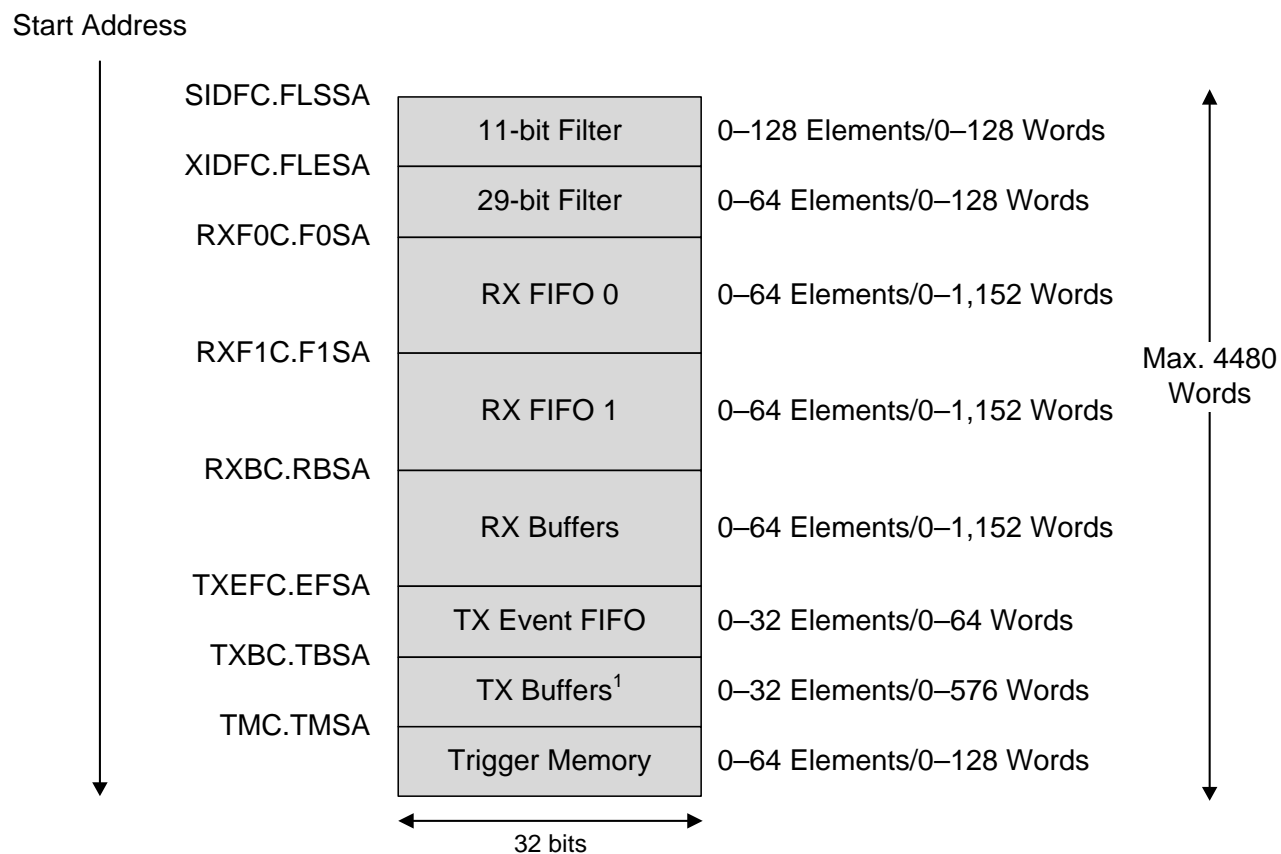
Start Address

SIDFC.FLSSA
11-bit Filter
0–128 Elements/0–128 Words

XIDFC.FLESA
29-bit Filter
0–64 Elements/0–128 Words

RXF0C.F0SA
RX FIFO 0
0–64 Elements/0–1,152 Words

RXF1C.F1SA
RX FIFO 1
0–64 Elements/0–1,152 Words

RXBC.RBSA
RX Buffers
0–64 Elements/0–1,152 Words

TXEFC.EFSA
TX Event FIFO
0–32 Elements/0–64 Words

TXBC.TBSA
TX Buffers$^1$
0–32 Elements/0–576 Words

TMC.TMSA
Trigger Memory
0–64 Elements/0–128 Words

Max. 4480 Words

32 bits